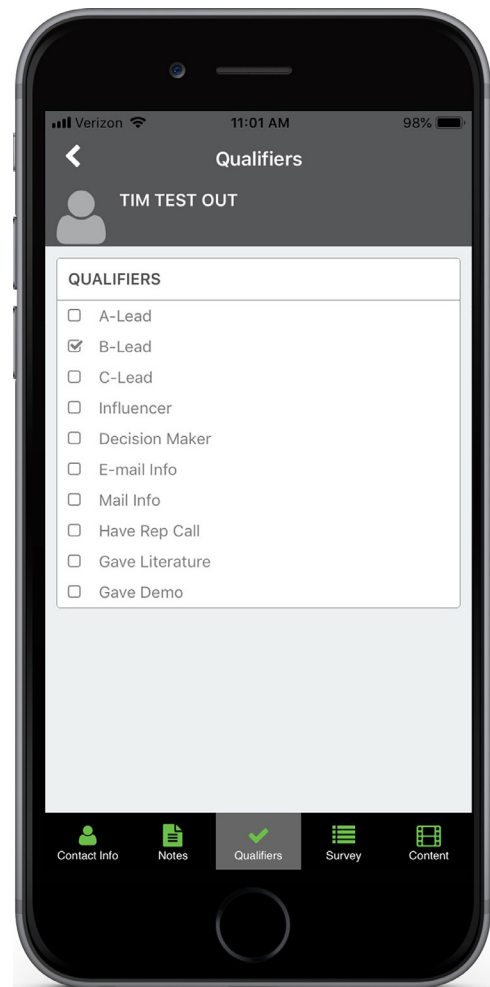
Verizon 11:01 AM 98%

Qualifiers

TIM TEST OUT

QUALIFIERS

☐ A-Lead
☑ B-Lead
☐ C-Lead
☐ Influencer
☐ Decision Maker
☐ E-mail Info
☐ Mail Info
☐ Have Rep Call
☐ Gave Literature
☐ Gave Demo

Contact Info
Notes
Qualifiers
Survey
Content